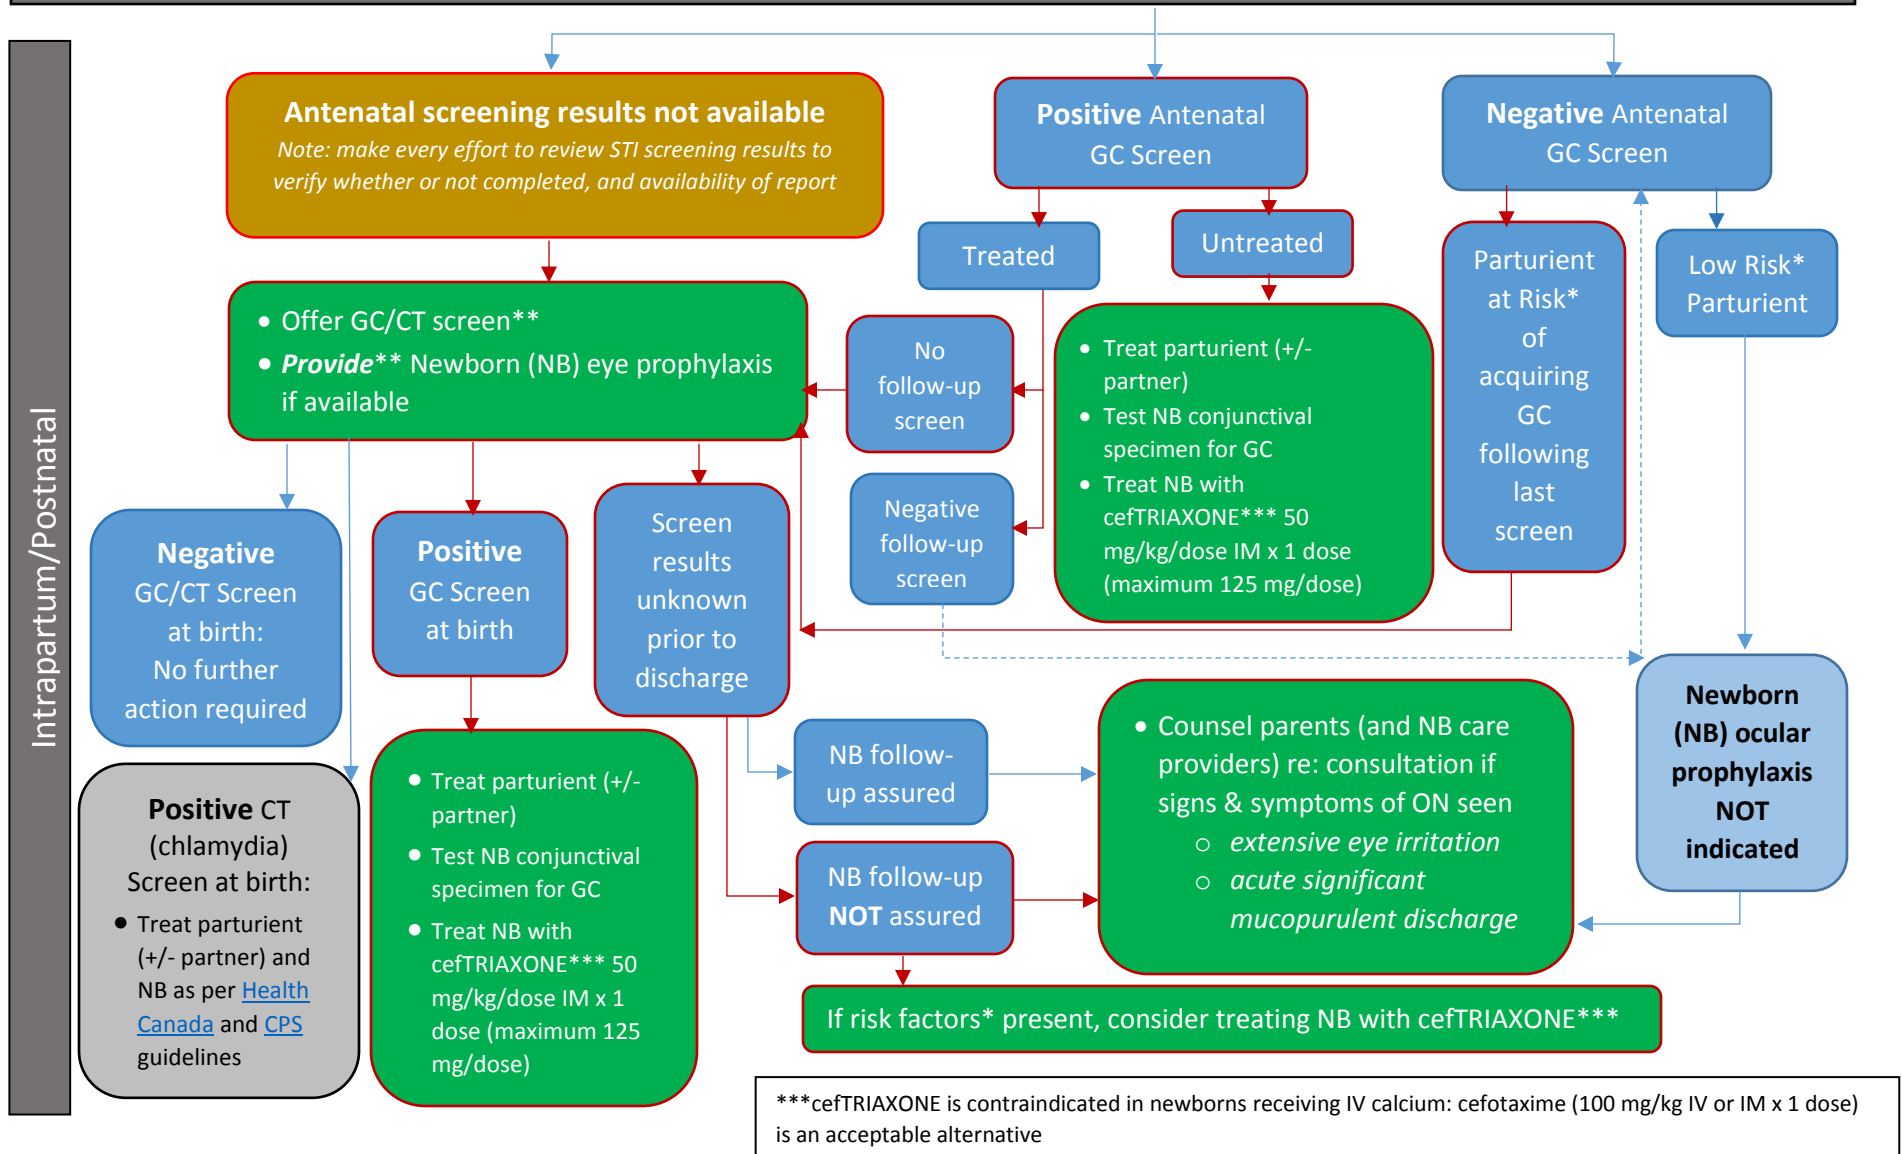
Intrapartum/Postnatal

Antenatal screening results not available
Note: make every effort to review STI screening results to verify whether or not completed, and availability of report

Positive Antenatal GC Screen

Negative Antenatal GC Screen

Treated

Untreated

Parturient at Risk* of acquiring GC following last screen

Low Risk* Parturient

- Offer GC/CT screen**
- Provide** Newborn (NB) eye prophylaxis if available

No follow-up screen

Negative follow-up screen

- Treat parturient (+/- partner)
- Test NB conjunctival specimen for GC
- Treat NB with cefTRIAXONE*** 50 mg/kg/dose IM x 1 dose (maximum 125 mg/dose)

Negative GC/CT Screen at birth: No further action required

Positive GC Screen at birth

Screen results unknown prior to discharge

Newborn (NB) ocular prophylaxis NOT indicated

Positive CT (chlamydia) Screen at birth:
- Treat parturient (+/- partner) and NB as per Health Canada and CPS guidelines

- Treat parturient (+/- partner)
- Test NB conjunctival specimen for GC
- Treat NB with cefTRIAXONE*** 50 mg/kg/dose IM x 1 dose (maximum 125 mg/dose)

NB follow-up assured

NB follow-up NOT assured

- Counsel parents (and NB care providers) re: consultation if signs & symptoms of ON seen
  - extensive eye irritation
  - acute significant mucopurulent discharge

If risk factors* present, consider treating NB with cefTRIAXONE***

***cefTRIAXONE is contraindicated in newborns receiving IV calcium: cefotaxime (100 mg/kg IV or IM x 1 dose) is an acceptable alternative